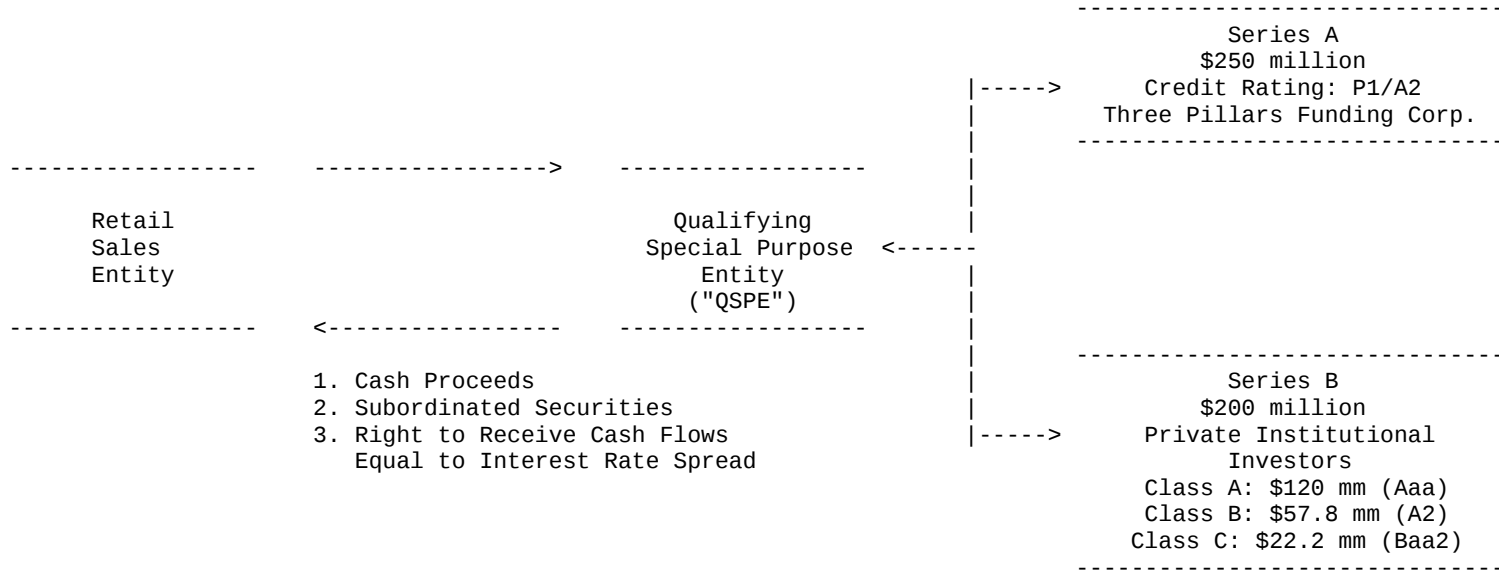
Series A
$250 million
Credit Rating: P1/A2
Three Pillars Funding Corp.

Retail
Sales
Entity

Qualifying
Special Purpose
Entity
("QSPE")

1. Cash Proceeds
2. Subordinated Securities
3. Right to Receive Cash Flows Equal to Interest Rate Spread

Series B
$200 million
Private Institutional Investors
Class A: \$120 mm (Aaa)
Class B: \$57.8 mm (A2)
Class C: \$22.2 mm (Baa2)